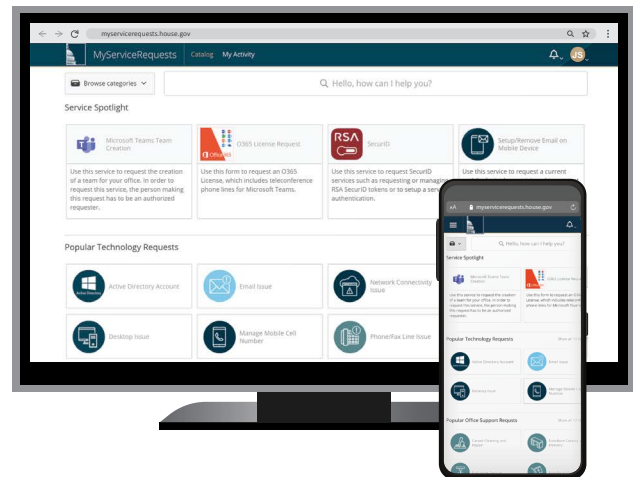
myservicerequests.house.gov

MyServiceRequests | Catalog | My Activity

JS

Browse categories

Hello, how can I help you?

Service Spotlight

Microsoft Teams Team Creation

Use this service to request the creation of a team for your office. In order to request this service, the person making this request has to be an authorized requester.

O365 License Request

Office 365

Use this form to request an O365 License, which includes teleconference phone lines for Microsoft Teams.

RSA

SecurID

Use this service to request SecurID services such as requesting or managing RSA SecurID tokens or to setup a serv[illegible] authentication.

Setup/Remove Email on Mobile Device

Use this service to request a current

Popular Technology Requests

Active Directory

Active Directory Account

Email Issue

Network Connectivity Issue

Desktop Issue

Manage Mobile Cell Number

Phone/Fax Line Issue

myservicerequests.house.gov

Hello, how can I help you?

Service Spotlight

Microsoft Teams Team Creation

O365 License Request

Use this service to request the creation of a team for your office. In order to request this service, the person making this request has to be an authorized requester.

Use this form to request an O365 License, which includes teleconference phone lines for Microsoft Teams.

Popular Technology Requests

Active Directory Account

Email Issue

Desktop Issue

Manage Mobile Cell Number

Popular Office Support Requests

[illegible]

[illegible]